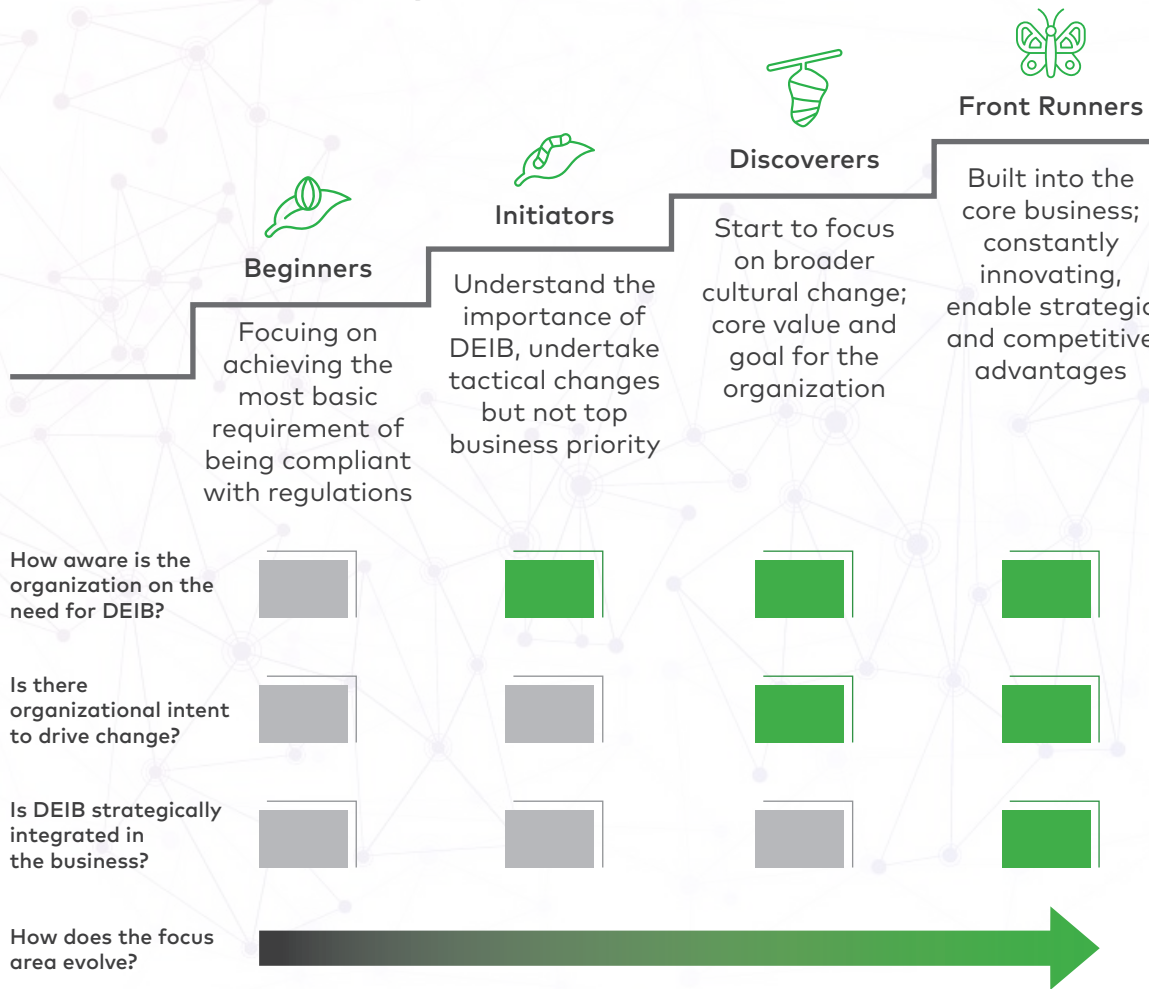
Front Runners

Built into the core business; constantly innovating, enable strategic and competitive advantages

Discoverers

Start to focus on broader cultural change; core value and goal for the organization

Initiators

Understand the importance of DEIB, undertake tactical changes but not top business priority

Beginners

Focuing on achieving the most basic requirement of being compliant with regulations

How aware is the organization on the need for DEIB?

Is there organizational intent to drive change?

Is DEIB strategically integrated in the business?

How does the focus area evolve?